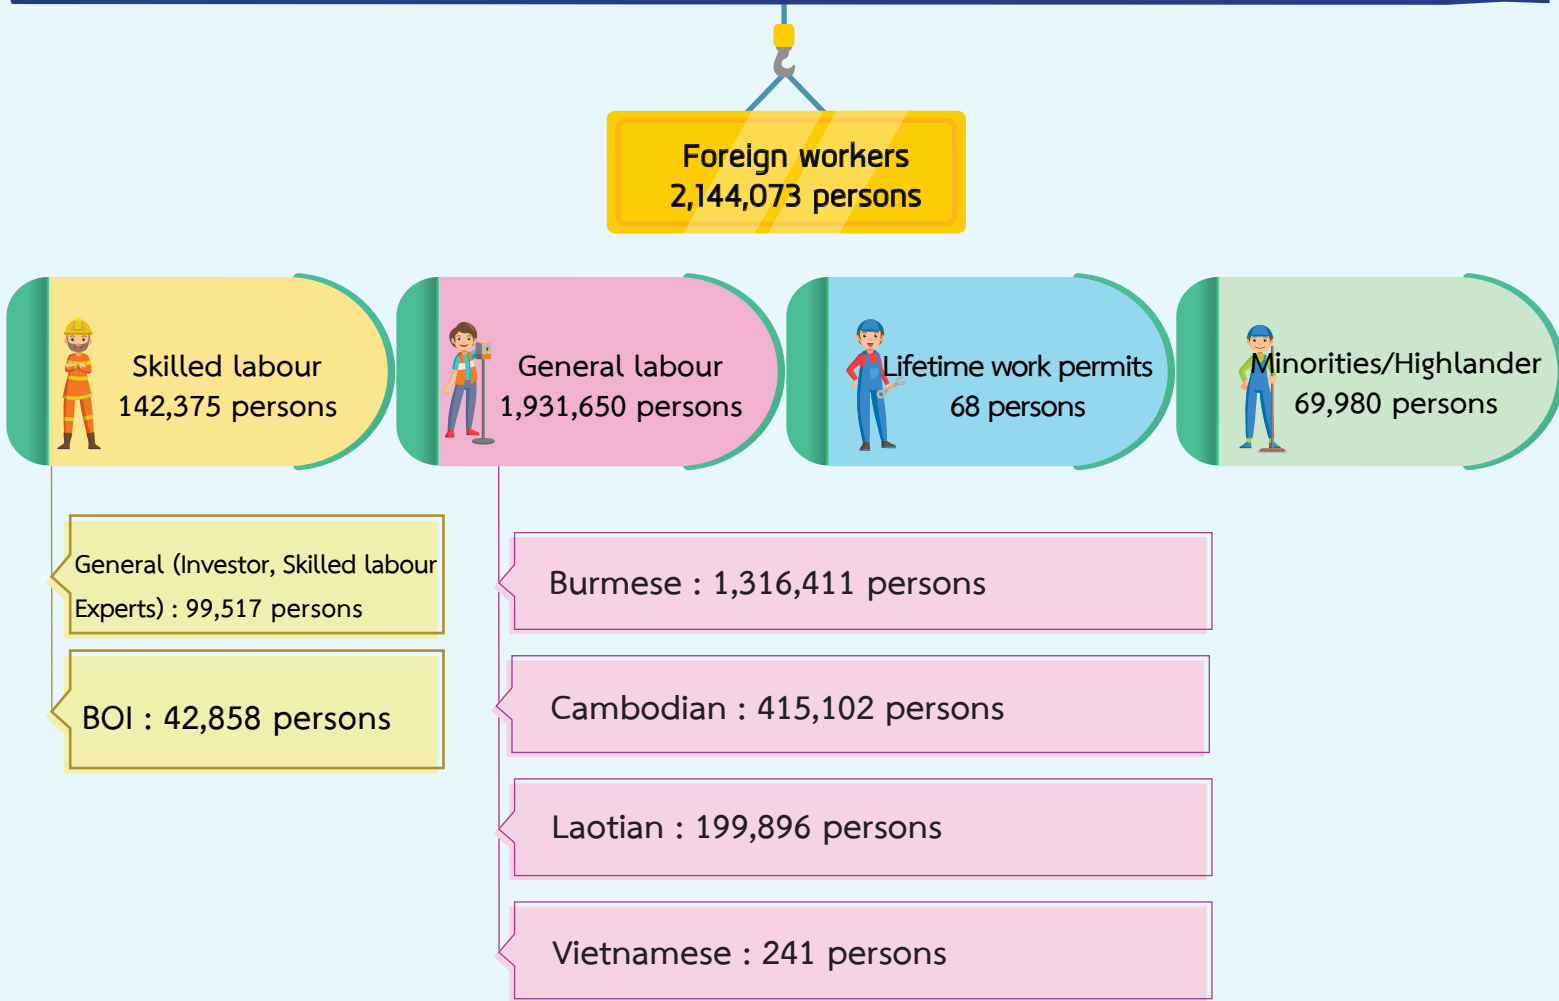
Foreign workers
2,144,073 persons

Skilled labour
142,375 persons

General labour
1,931,650 persons

Lifetime work permits
68 persons

Minorities/Highlander
69,980 persons

General (Investor, Skilled labour Experts) : 99,517 persons

BOI : 42,858 persons

Burmese : 1,316,411 persons

Cambodian : 415,102 persons

Laotian : 199,896 persons

Vietnamese : 241 persons